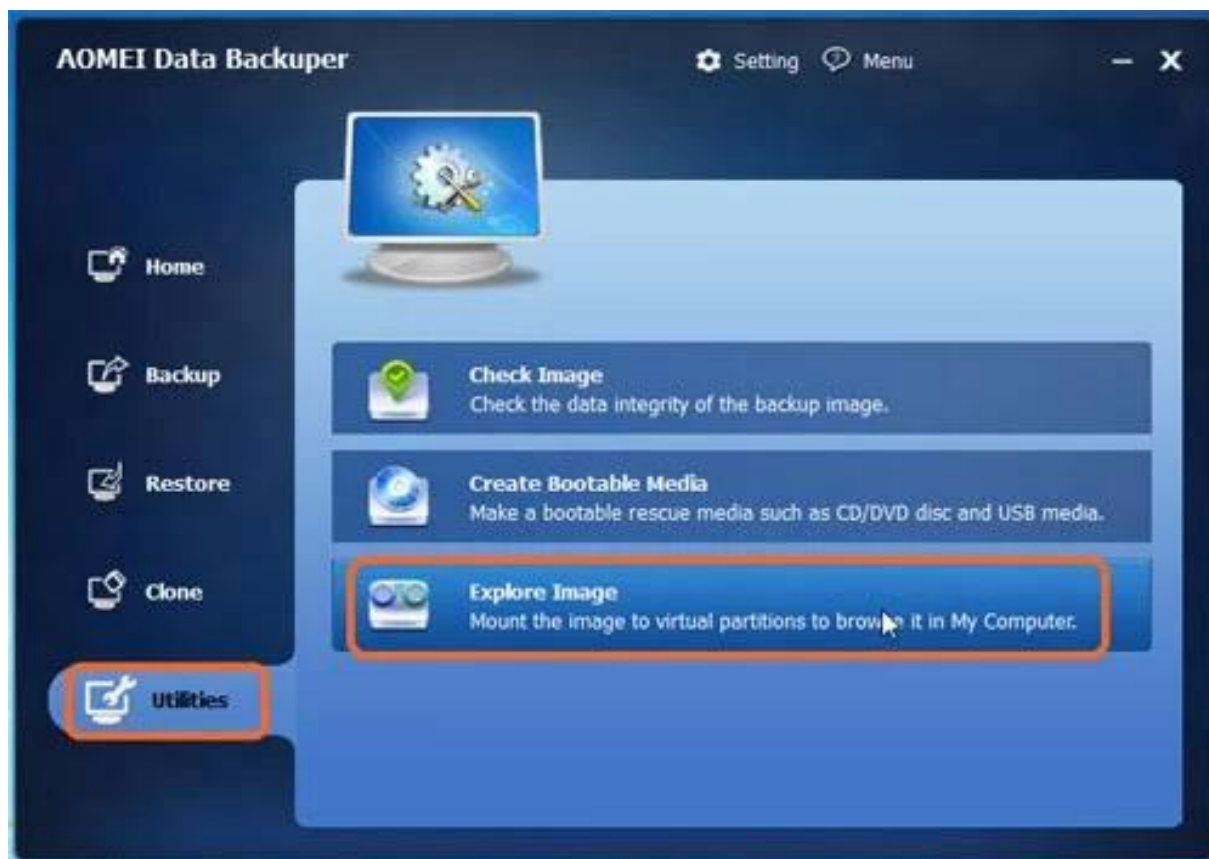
AOMEI Data Backuper

Setting Menu

Home

Backup

Restore

Clone

Utilities

Check Image
Check the data integrity of the backup image.

Create Bootable Media
Make a bootable rescue media such as CD/DVD disc and USB media.

Explore Image
Mount the image to virtual partitions to brow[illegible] it in My Computer.